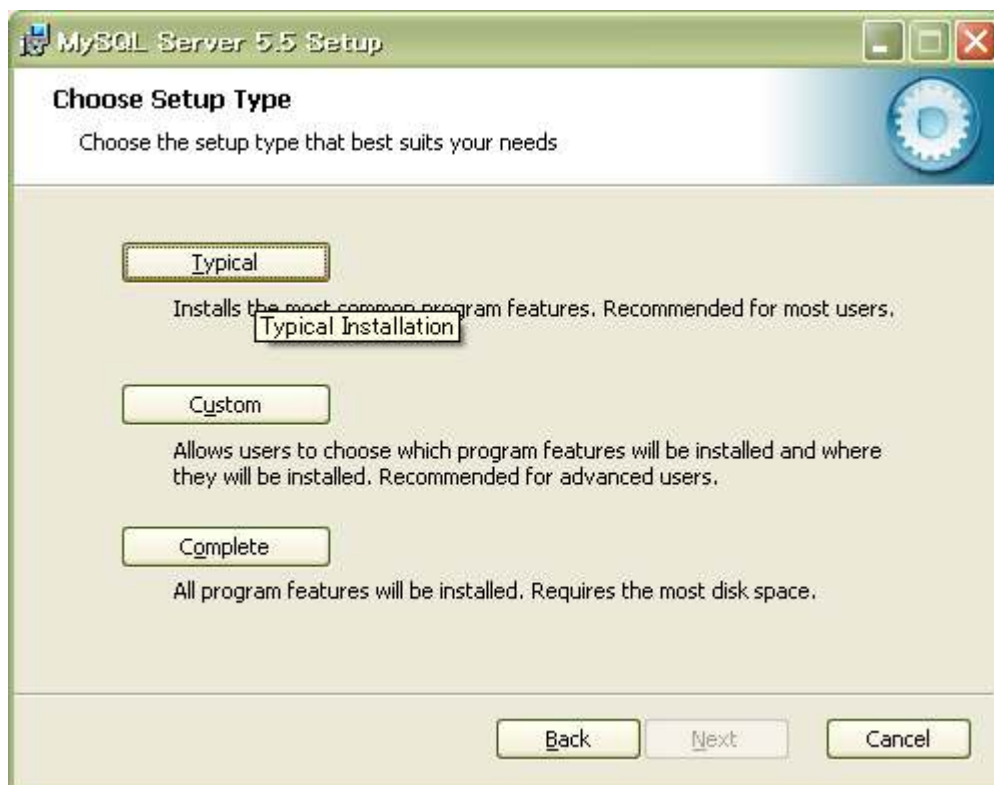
MySQL Server 5.5 Setup

Choose Setup Type

Choose the setup type that best suits your needs

Typical

Installs the most common program features. Recommended for most users.

Typical Installation

Custom

Allows users to choose which program features will be installed and where they will be installed. Recommended for advanced users.

Complete

All program features will be installed. Requires the most disk space.

Back Next Cancel